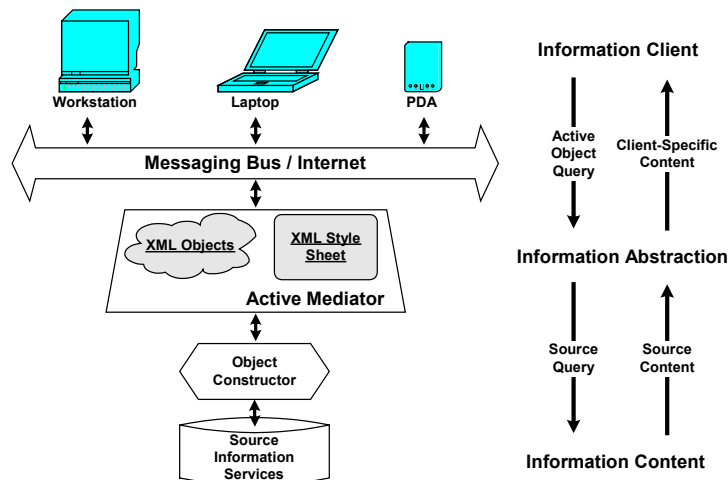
Workstation
Laptop
PDA

Messaging Bus / Internet

XML Objects
XML Style Sheet
Active Mediator

Object Constructor

Source Information Services

Information Client
Active Object Query
Client-Specific Content
Information Abstraction
Source Query
Source Content
Information Content